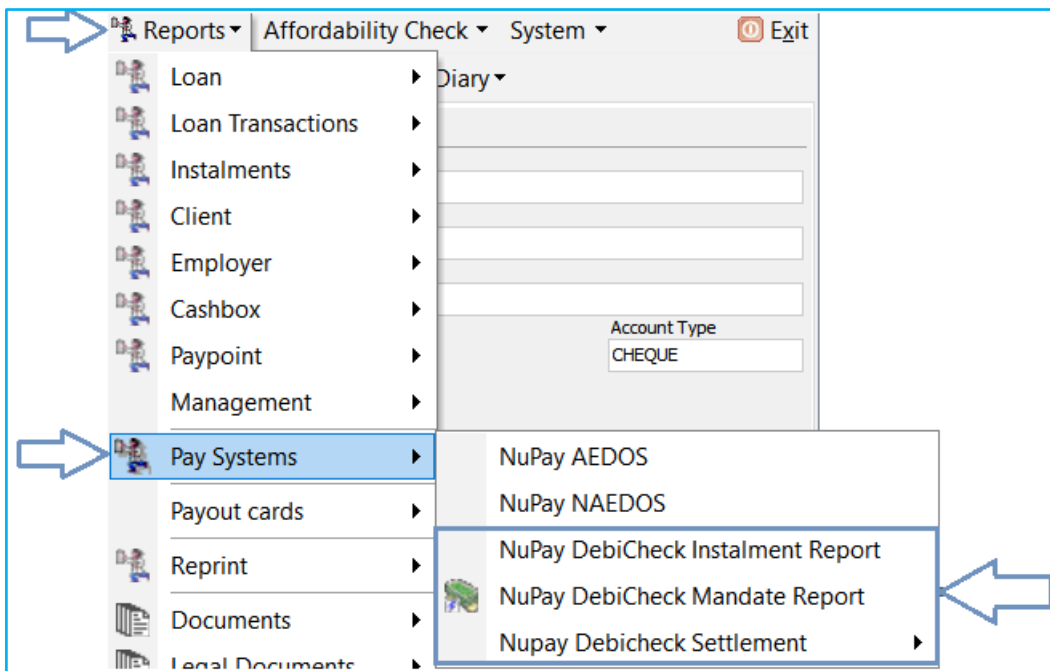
Reports ▾ Affordability Check ▾ System ▾ Exit

Loan
Loan Transactions
Instalments
Client
Employer
Cashbox
Paypoint
Management
Pay Systems
Payout cards
Reprint
Documents
Legal Documents

Diary ▾

Account Type
CHEQUE

NuPay AEDOS
NuPay NAEDOS
NuPay DebiCheck Instalment Report
NuPay DebiCheck Mandate Report
Nupay Debicheck Settlement